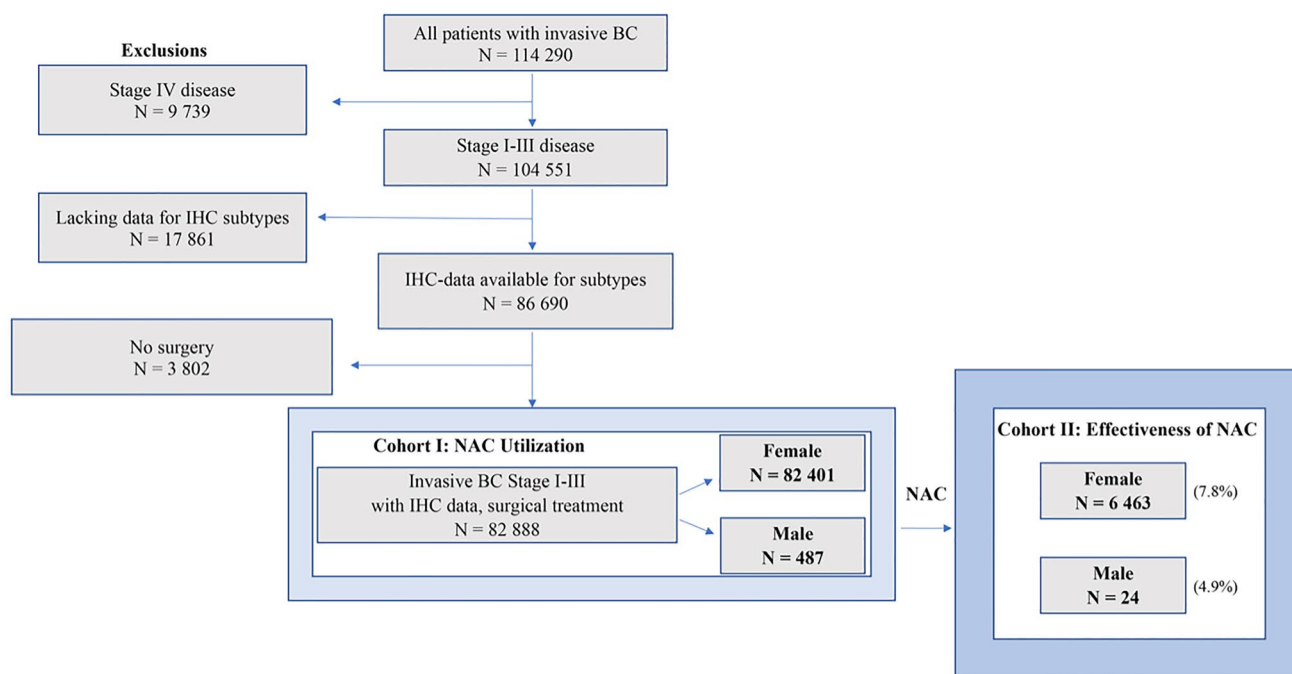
All patients with invasive BC
N = 114 290

Exclusions

Stage IV disease
N = 9 739

Stage I-III disease
N = 104 551

Lacking data for IHC subtypes
N = 17 861

IHC-data available for subtypes
N = 86 690

No surgery
N = 3 802

Cohort I: NAC Utilization

Invasive BC Stage I-III
with IHC data, surgical treatment
N = 82 888

Female
N = 82 401

Male
N = 487

NAC

Cohort II: Effectiveness of NAC

Female
N = 6 463
(7.8%)

Male
N = 24
(4.9%)